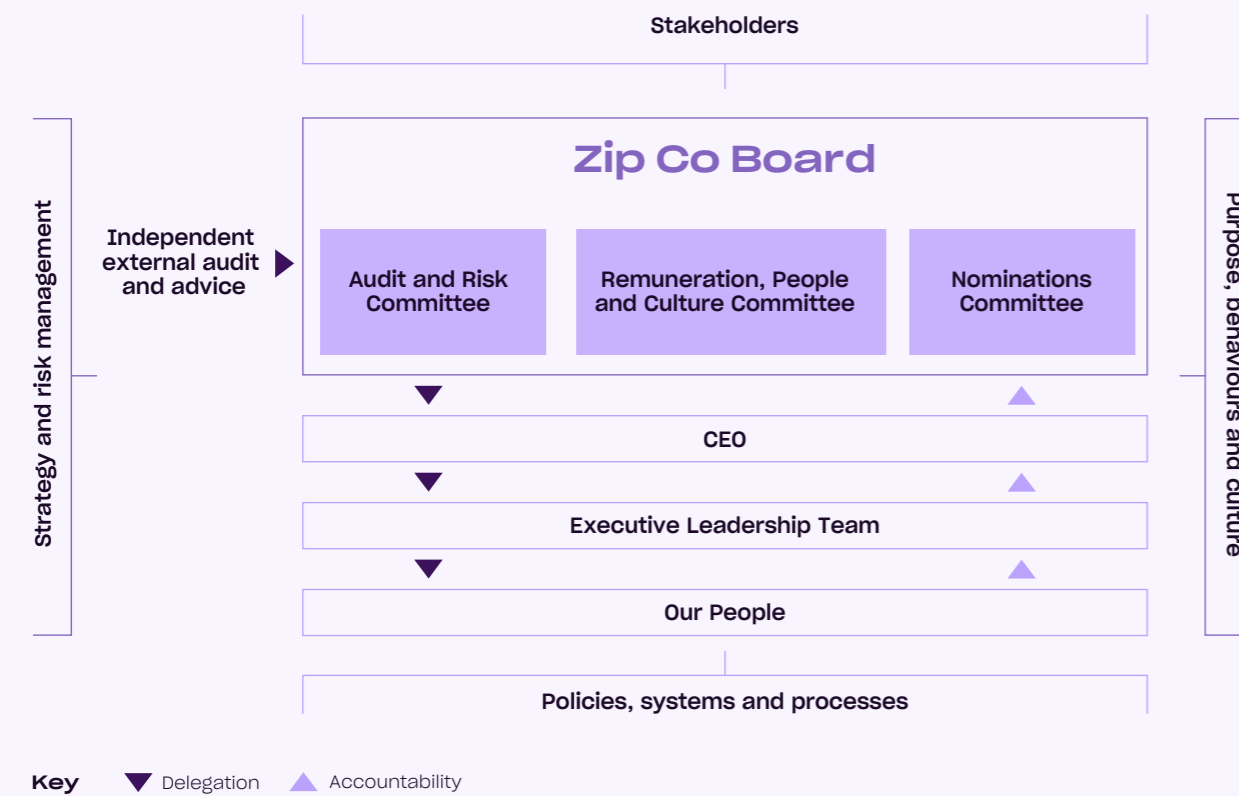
Stakeholders

Strategy and risk management

Zip Co Board

Independent external audit and advice

Audit and Risk Committee

Remuneration, People and Culture Committee

Nominations Committee

Purpose, behaviours and culture

CEO

Executive Leadership Team

Our People

Policies, systems and processes

Key Delegation Accountability